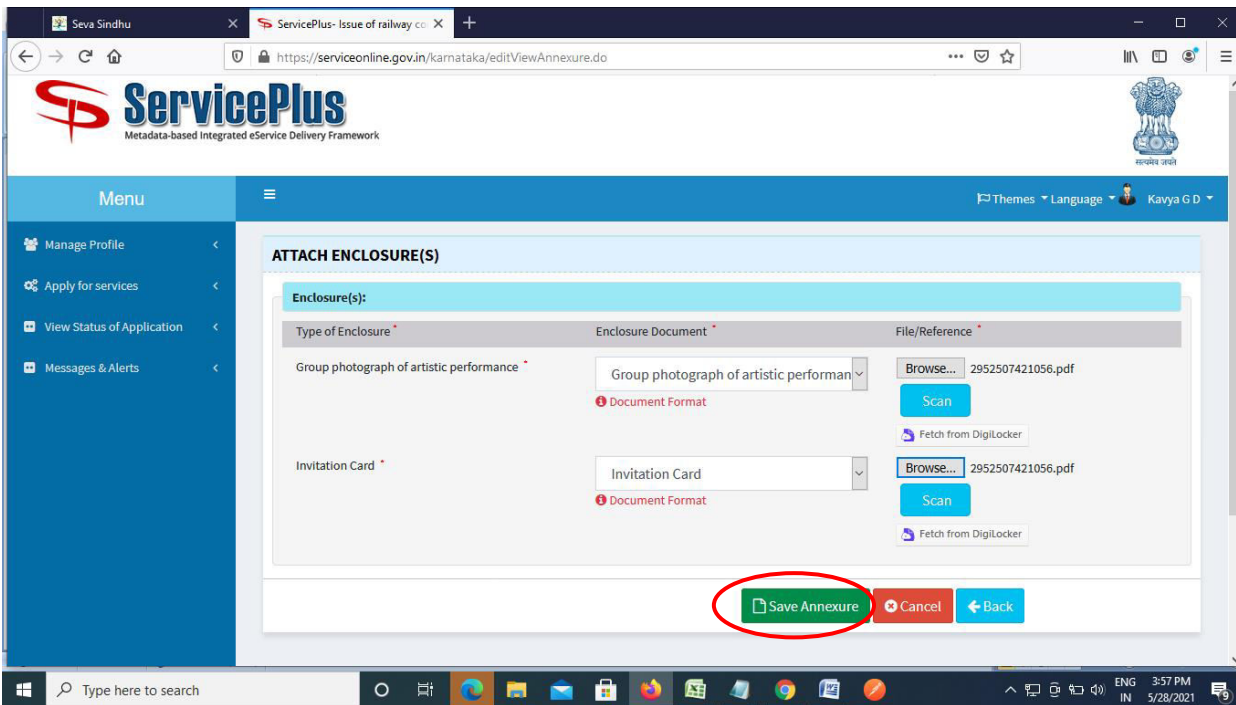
Seva Sindhu
ServicePlus- Issue of railway co
https://serviceonline.gov.in/karnataka/editViewAnnexure.do

ServicePlus
Metadata-based Integrated eService Delivery Framework

सत्यमेव जयते

Menu
Themes Language Kavya G D

Manage Profile
Apply for services
View Status of Application
Messages & Alerts

ATTACH ENCLOSURE(S)

Enclosure(s):

| Type of Enclosure * | Enclosure Document * | File/Reference * |
|---|---|---|
| Group photograph of artistic performance * | Group photograph of artistic performan<br>Document Format | Browse... 2952507421056.pdf<br>Scan<br>Fetch from DigiLocker |
| Invitation Card * | Invitation Card<br>Document Format | Browse... 2952507421056.pdf<br>Scan<br>Fetch from DigiLocker |

Save Annexure
Cancel
Back

Type here to search
ENG IN 3:57 PM 5/28/2021